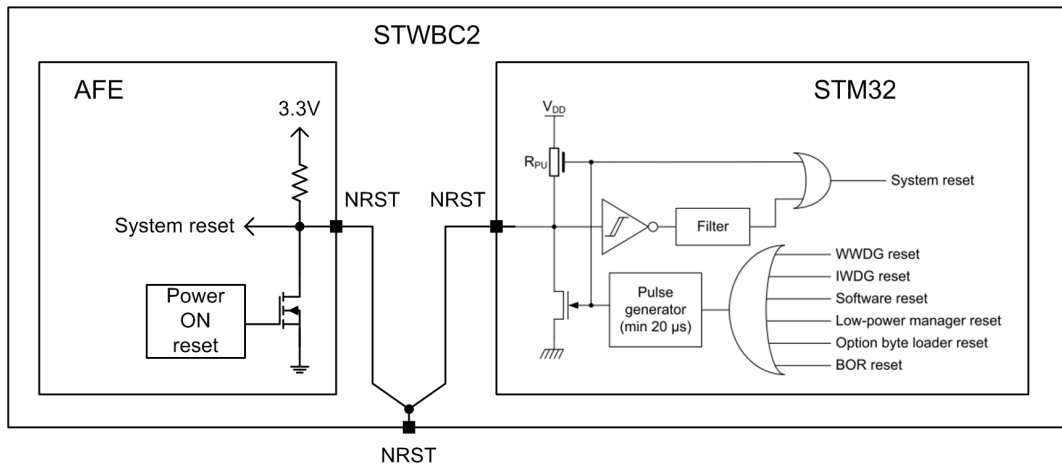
STWBC2

AFE

3.3V

System reset

NRST

Power ON reset

NRST

STM32

$V_{DD}$

$R_{PU}$

System reset

Filter

WWDG reset

IWDG reset

Software reset

Low-power manager reset

Option byte loader reset

BOR reset

Pulse generator (min 20 µs)

NRST